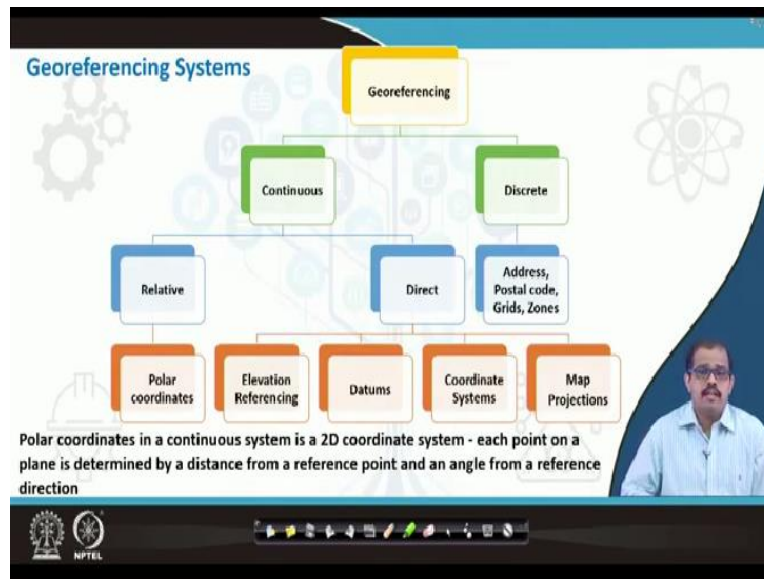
Georeferencing Systems

Georeferencing

Continuous

Discrete

Relative

Direct

Address, Postal code, Grids, Zones

Polar coordinates

Elevation Referencing

Datums

Coordinate Systems

Map Projections

Polar coordinates in a continuous system is a 2D coordinate system - each point on a plane is determined by a distance from a reference point and an angle from a reference direction

NPTEL